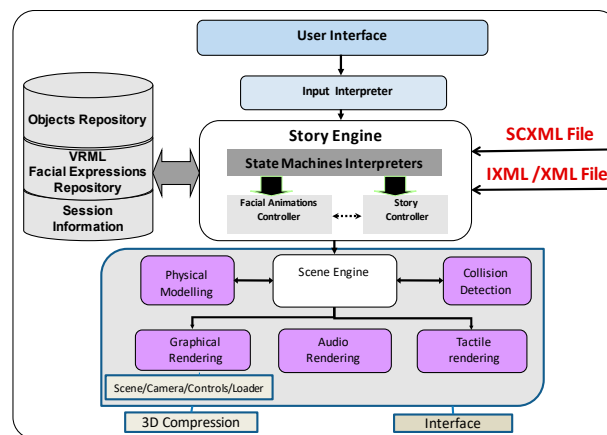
User Interface

Input Interpreter

Objects Repository

VRML Facial Expressions Repository

Session Information

Story Engine

State Machines Interpreters

Facial Animations Controller

Story Controller

SCXML File

IXML /XML File

Physical Modelling

Scene Engine

Collision Detection

Graphical Rendering

Audio Rendering

Tactile rendering

Scene/Camera/Controls/Loader

3D Compression

Interface